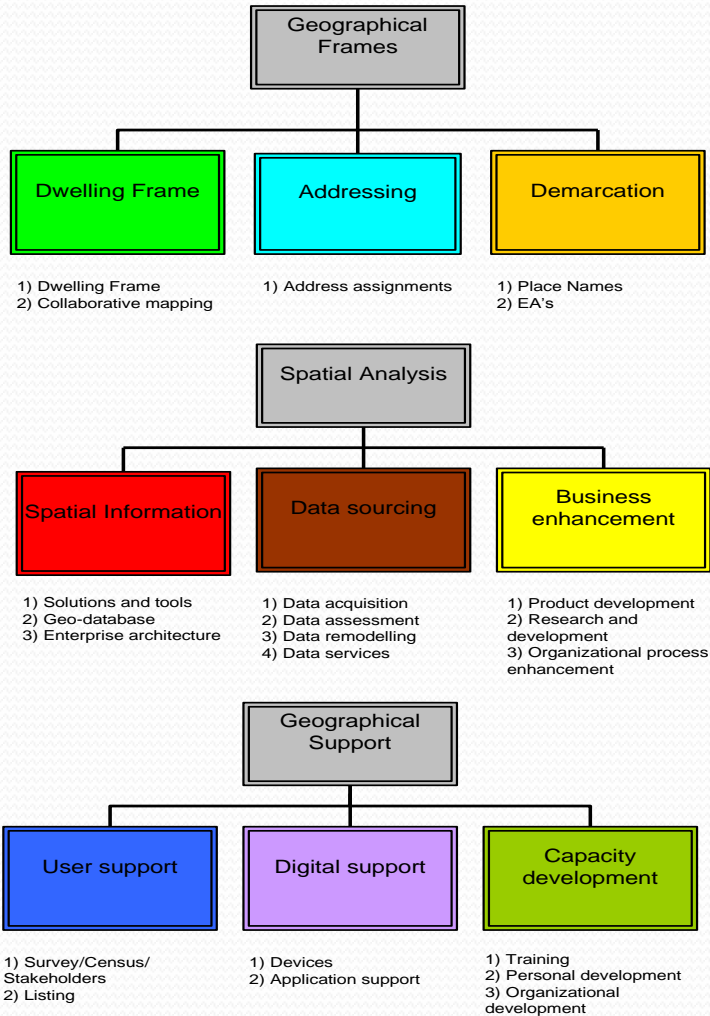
Geographical Frames

Dwelling Frame

Addressing

Demarcation

1) Dwelling Frame
2) Collaborative mapping

1) Address assignments

1) Place Names
2) EA's

Spatial Analysis

Spatial Information

Data sourcing

Business enhancement

1) Solutions and tools
2) Geo-database
3) Enterprise architecture

1) Data acquisition
2) Data assessment
3) Data remodelling
4) Data services

1) Product development
2) Research and development
3) Organizational process enhancement

Geographical Support

User support

Digital support

Capacity development

1) Survey/Census/ Stakeholders
2) Listing

1) Devices
2) Application support

1) Training
2) Personal development
3) Organizational development